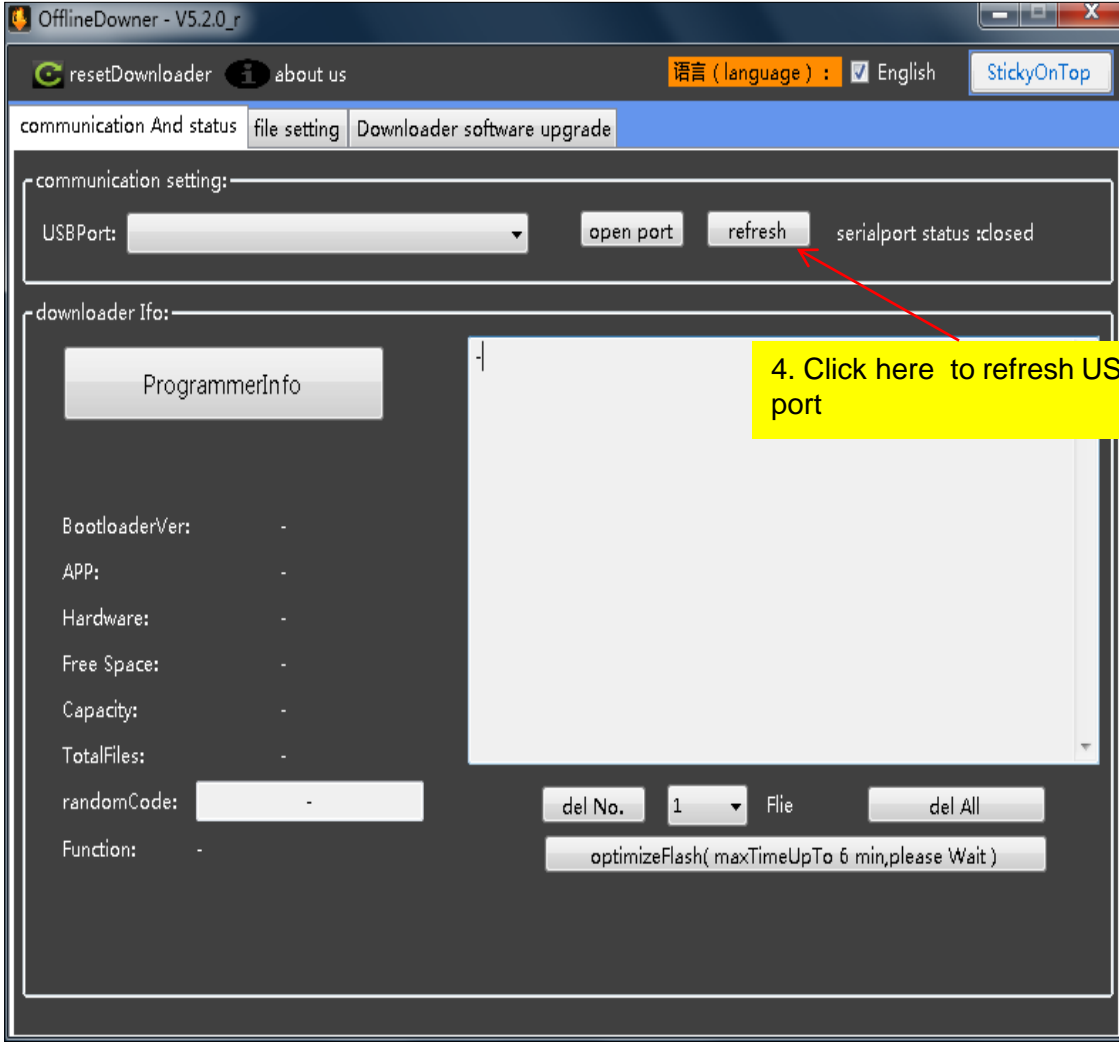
OfflineDowner - V5.2.0_r

resetDownloader about us 语言（language）： English StickyOnTop

communication And status | file setting | Downloader software upgrade

communication setting:

USBPort: open port refresh serialport status :closed

downloader Ifo:

ProgrammerInfo

-

4. Click here to refresh US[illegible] port

BootloaderVer: -

APP: -

Hardware: -

Free Space: -

Capacity: -

TotalFiles: -

randomCode: -

Function: -

del No. 1 Flie del All

optimizeFlash( maxTimeUpTo 6 min,please Wait )